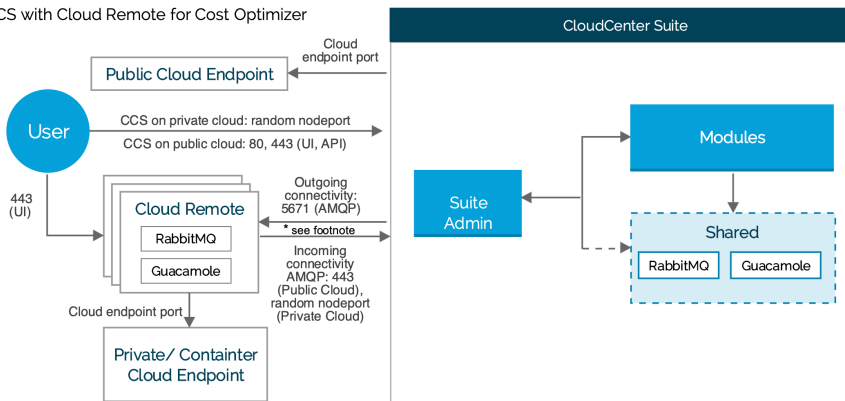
CS with Cloud Remote for Cost Optimizer

CloudCenter Suite

Cloud endpoint port

Public Cloud Endpoint

User

CCS on private cloud: random nodeport

CCS on public cloud: 80, 443 (UI, API)

Modules

443 (UI)

Outgoing connectivity: 5671 (AMQP)

Cloud Remote

Suite Admin

RabbitMQ

* see footnote

Shared

Guacamole

Incoming connectivity AMQP: 443 (Public Cloud), random nodeport (Private Cloud)

RabbitMQ

Guacamole

Cloud endpoint port

Private/ Containter Cloud Endpoint